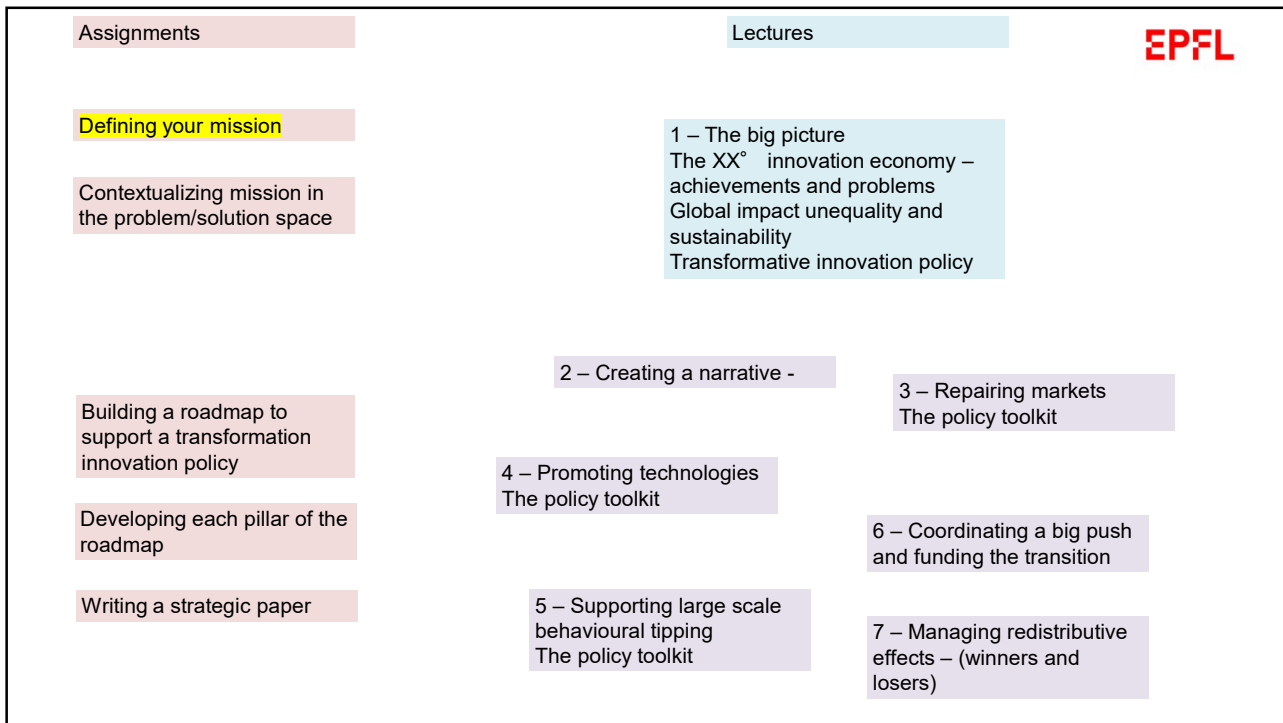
Assignments

Lectures

EPFL

Defining your mission

Contextualizing mission in the problem/solution space

1 – The big picture
The XX° innovation economy – achievements and problems
Global impact unequality and sustainability
Transformative innovation policy

2 – Creating a narrative -

3 – Repairing markets
The policy toolkit

Building a roadmap to support a transformation innovation policy

4 – Promoting technologies
The policy toolkit

Developing each pillar of the roadmap

6 – Coordinating a big push and funding the transition

Writing a strategic paper

5 – Supporting large scale behavioural tipping
The policy toolkit

7 – Managing redistributive effects – (winners and losers)